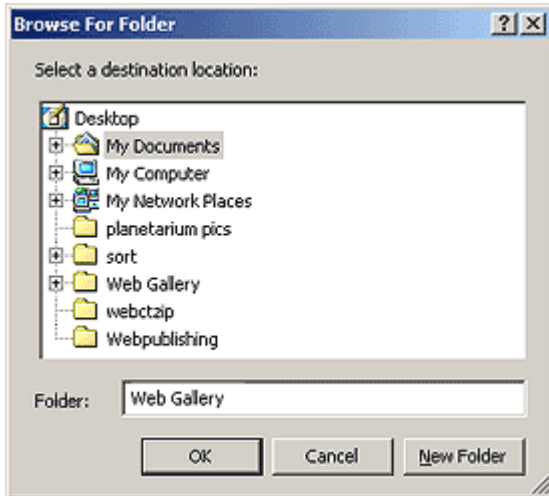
Browse For Folder

?

X

Select a destination location:

Desktop

My Documents

My Computer

My Network Places

planetarium pics

sort

Web Gallery

webctzip

Webpublishing

Folder: Web Gallery

OK

Cancel

New Folder